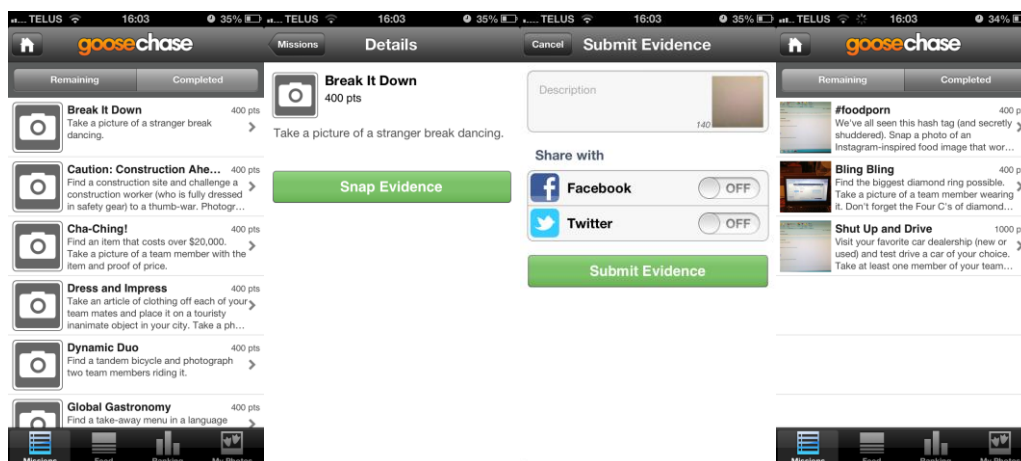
TELUS 16:03 35%

goosechase

Remaining Completed

Break It Down 400 pts
Take a picture of a stranger break dancing.

Caution: Construction Ahe… 400 pts
Find a construction site and challenge a construction worker (who is fully dressed in safety gear) to a thumb-war. Photogr…

Cha-Ching! 400 pts
Find an item that costs over $20,000. Take a picture of a team member with the item and proof of price.

Dress and Impress 400 pts
Take an article of clothing off each of your team mates and place it on a touristy inanimate object in your city. Take a ph…

Dynamic Duo 400 pts
Find a tandem bicycle and photograph two team members riding it.

Global Gastronomy 400 pts
Find a take-away menu in a language

Missions Feed Ranking My Photos

TELUS 16:03 35%

Missions Details

Break It Down
400 pts

Take a picture of a stranger break dancing.

Snap Evidence

TELUS 16:03 35%

Cancel Submit Evidence

Description
140

Share with

Facebook OFF

Twitter OFF

Submit Evidence

TELUS 16:03 34%

goosechase

Remaining Completed

#foodporn 400 p
We've all seen this hash tag (and secretly shuddered). Snap a photo of an Instagram-inspired food image that wor…

Bling Bling 400 p
Find the biggest diamond ring possible. Take a picture of a team member wearing it. Don't forget the Four C's of diamond…

Shut Up and Drive 1000 p
Visit your favorite car dealership (new or used) and test drive a car of your choice. Take at least one member of your team…

Missions Feed Ranking My Photos